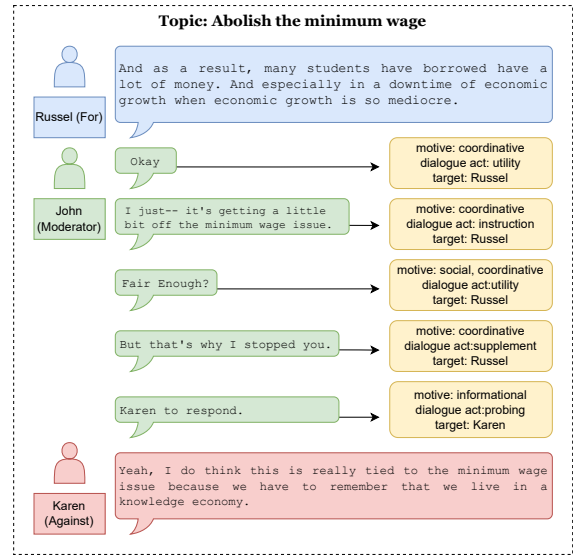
Topic: Abolish the minimum wage

Russel (For)

And as a result, many students have borrowed have a lot of money. And especially in a downtime of economic growth when economic growth is so mediocre.

John (Moderator)

Okay

motive: coordinative
dialogue act: utility
target: Russel

I just-- it's getting a little bit off the minimum wage issue.

motive: coordinative
dialogue act: instruction
target: Russel

Fair Enough?

motive: social, coordinative
dialogue act:utility
target: Russel

But that's why I stopped you.

motive: coordinative
dialogue act:supplement
target: Russel

Karen to respond.

motive: informational
dialogue act:probing
target: Karen

Karen (Against)

Yeah, I do think this is really tied to the minimum wage issue because we have to remember that we live in a knowledge economy.